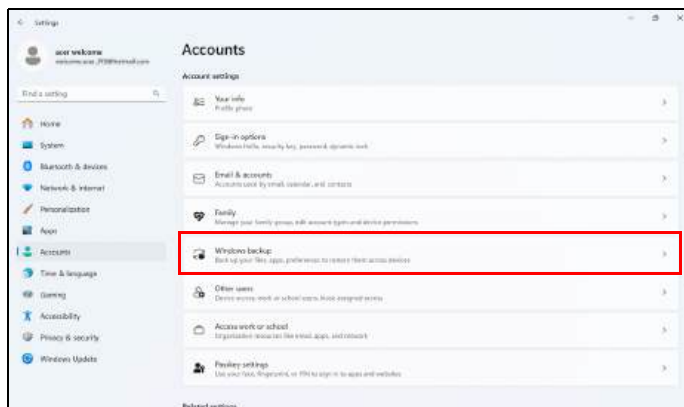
Settings

acer welcome
welcome.acer_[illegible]@hotmail.com

Find a setting

Home
System
Bluetooth & devices
Network & internet
Personalization
Apps
Accounts
Time & language
Gaming
Accessibility
Privacy & security
Windows Update

Accounts

Account settings

Your info
Profile photo

Sign-in options
Windows Hello, security key, password, dynamic lock

Email & accounts
Accounts used by email, calendar, and contacts

Family
Manage your family group, edit account types and device permissions

Windows backup
Back up your files, apps, preferences to restore them across devices

Other users
Device access, work or school users, kiosk assigned access

Access work or school
Organization resources like email, apps, and network

Passkey settings
Use your face, fingerprint, or PIN to sign in to apps and websites

Related settings